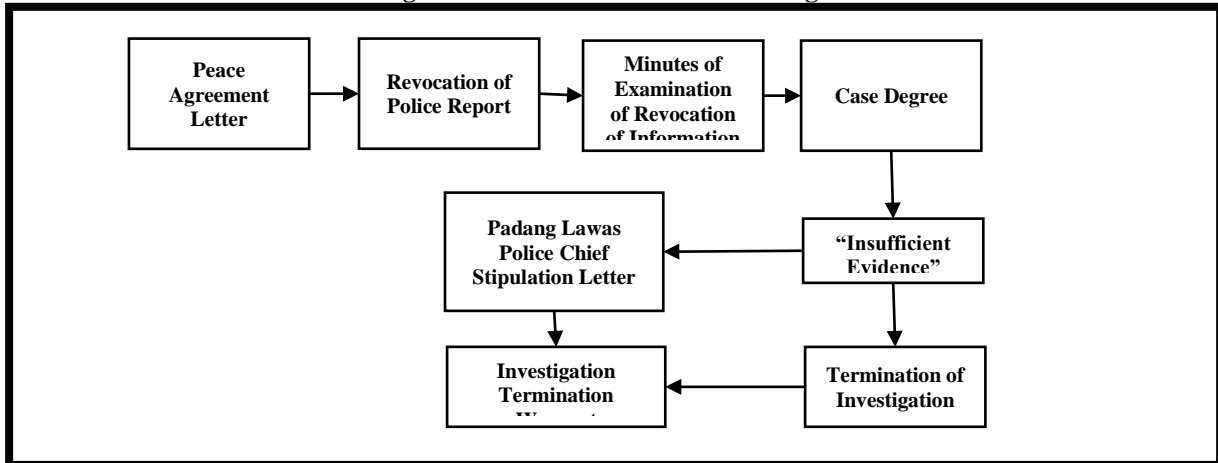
Peace Agreement Letter

Revocation of Police Report

Minutes of Examination of Revocation of Information

Case Degree

"Insufficient Evidence"

Padang Lawas Police Chief Stipulation Letter

Investigation Termination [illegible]

Termination of Investigation